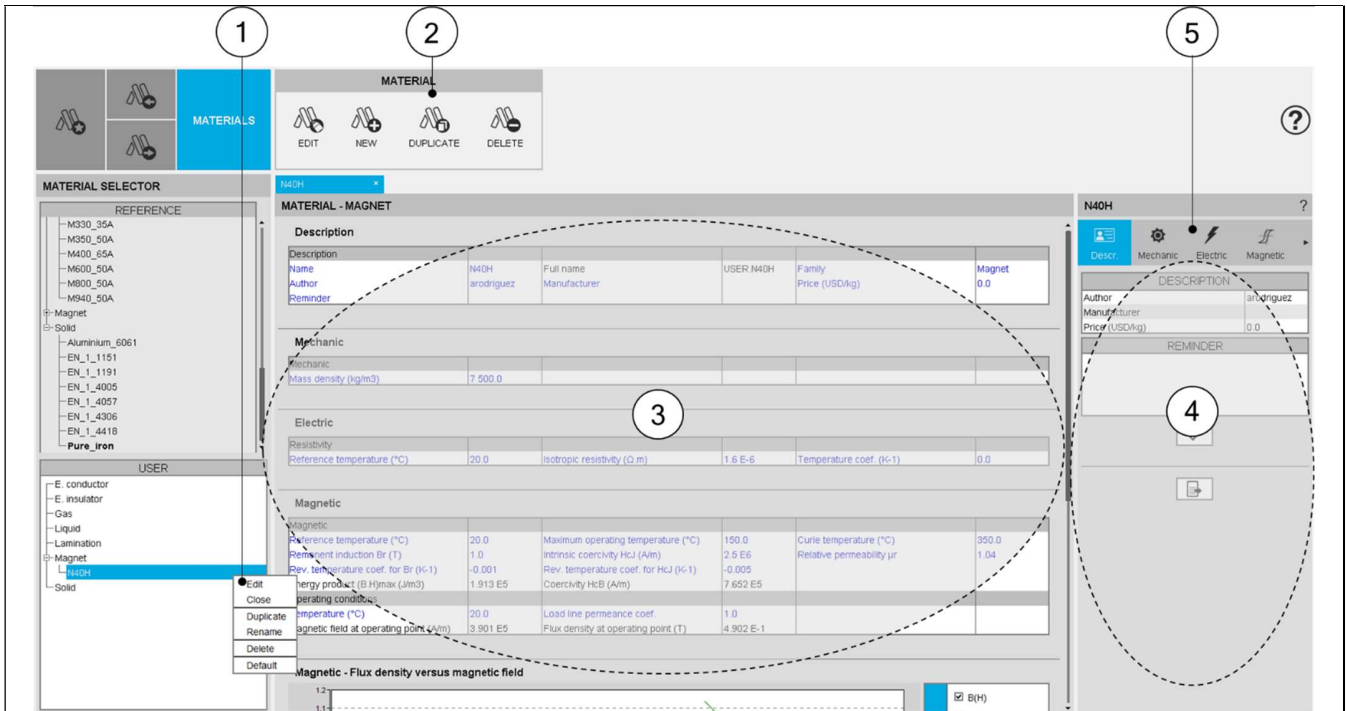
1
2
5
MATERIALS
MATERIAL
EDIT NEW DUPLICATE DELETE
?
MATERIAL SELECTOR
REFERENCE
M330_35A
M350_50A
M400_65A
M600_50A
M800_50A
M940_50A
Magnet
Solid
Aluminium_6061
EN_1_1151
EN_1_1191
EN_1_4005
EN_1_4057
EN_1_4306
EN_1_4418
Pure_iron
USER
E. conductor
E. insulator
Gas
Liquid
Lamination
Magnet
N40H
Solid
Edit
Close
Duplicate
Rename
Delete
Default
N40H
MATERIAL - MAGNET
Description

| Description | | | | | |
|---|---|---|---|---|---|
| Name | N40H | Full name | USER.N40H | Family | Magnet |
| Author | arodriguez | Manufacturer | | Price (USD/kg) | 0.0 |
| Reminder | | | | | |

Mechanic

| Mechanic | |
|---|---|
| Mass density (kg/m3) | 7 500.0 |

3

Electric

| Resistivity | | | | | |
|---|---|---|---|---|---|
| Reference temperature (°C) | 20.0 | Isotropic resistivity (Ω.m) | 1.6 E-6 | Temperature coef. (K-1) | 0.0 |

Magnetic

| Magnetic | | | | | |
|---|---|---|---|---|---|
| Reference temperature (°C) | 20.0 | Maximum operating temperature (°C) | 150.0 | Curie temperature (°C) | 350.0 |
| Remanent induction Br (T) | 1.0 | Intrinsic coercivity HcJ (A/m) | 2.5 E6 | Relative permeability µr | 1.04 |
| Rev. temperature coef. for Br (K-1) | -0.001 | Rev. temperature coef. for HcJ (K-1) | -0.005 | | |
| Energy product (B.H)max (J/m3) | 1.913 E5 | Coercivity HcB (A/m) | 7.652 E5 | | |
| Operating conditions | | | | | |
| Temperature (°C) | 20.0 | Load line permeance coef. | 1.0 | | |
| Magnetic field at operating point (A/m) | 3.901 E5 | Flux density at operating point (T) | 4.902 E-1 | | |

Magnetic - Flux density versus magnetic field
1.2
1.1
B(H)
N40H ?
Descr. Mechanic Electric Magnetic
DESCRIPTION

| Author | arodriguez |
|---|---|
| Manufacturer | |
| Price (USD/kg) | 0.0 |

REMINDER
4